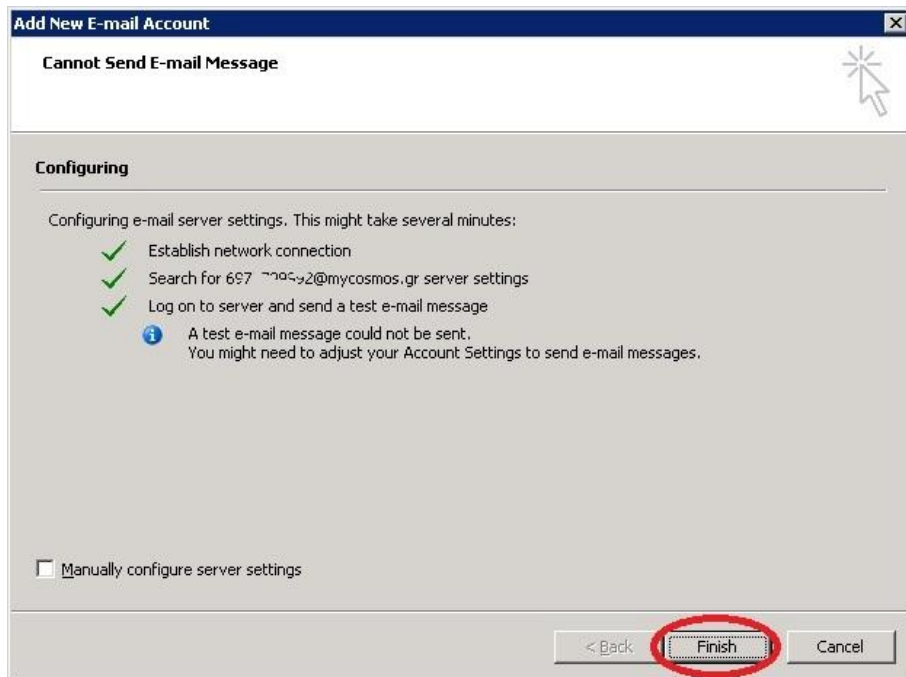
Add New E-mail Account

Cannot Send E-mail Message

Configuring

Configuring e-mail server settings. This might take several minutes:

Establish network connection

Search for 697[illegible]@mycosmos.gr server settings

Log on to server and send a test e-mail message

A test e-mail message could not be sent.
You might need to adjust your Account Settings to send e-mail messages.

Manually configure server settings

< Back

Finish

Cancel